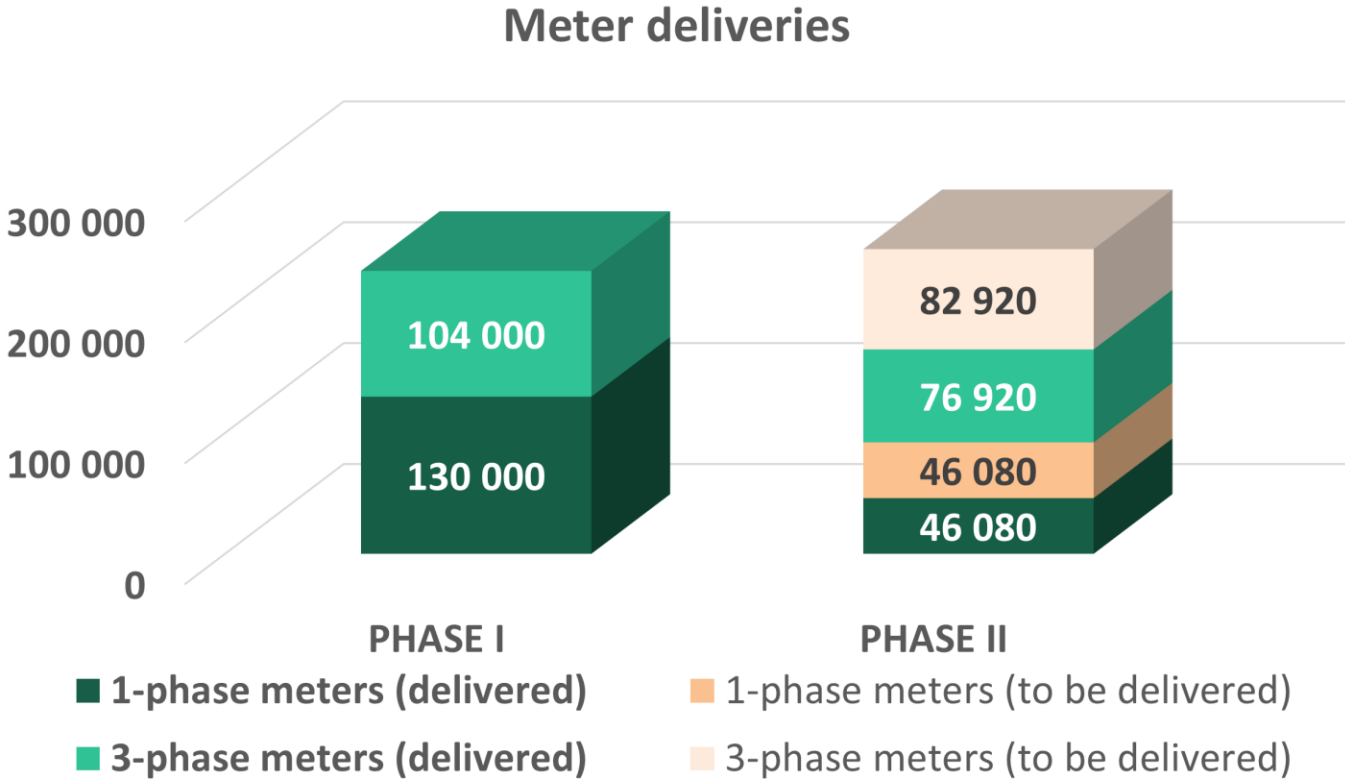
Meter deliveries

300 000
200 000
100 000
0

104 000
130 000

82 920
76 920
46 080
46 080

PHASE I
PHASE II

1-phase meters (delivered)
1-phase meters (to be delivered)
3-phase meters (delivered)
3-phase meters (to be delivered)